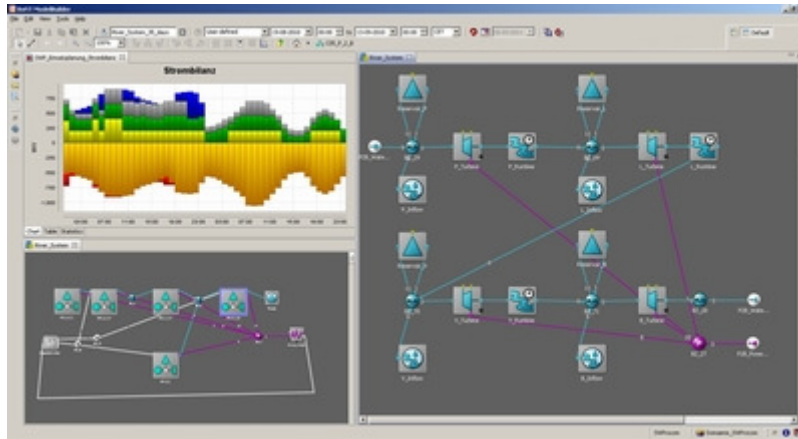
HoFi ModelBuilder

File Edit View Tools Help

River_System_30_days

user defined

100%

Default

Strombilanz

Chart Table Statistics

River_System

River_System

Reservoir_A

Reservoir_1

Reservoir_B

Reservoir_2

A_Turbine

A_Pumpe

1_Turbine

1_Pumpe

B_Turbine

B_Pumpe

2_Turbine

2_Pumpe

A_Inflow

B_Inflow

2_Inflow

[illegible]